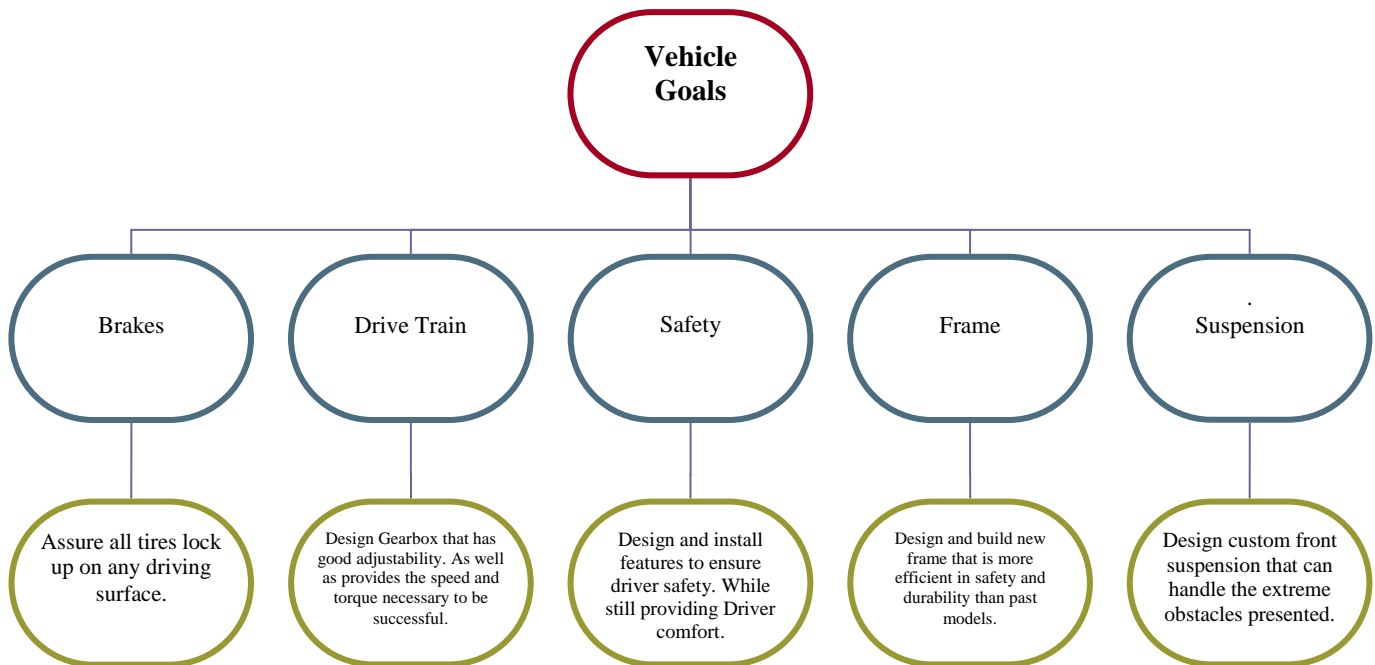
Vehicle Goals

Brakes

Drive Train

Safety

Frame

.
Suspension

Assure all tires lock up on any driving surface.

Design Gearbox that has good adjustability. As well as provides the speed and torque necessary to be successful.

Design and install features to ensure driver safety. While still providing Driver comfort.

Design and build new frame that is more efficient in safety and durability than past models.

Design custom front suspension that can handle the extreme obstacles presented.